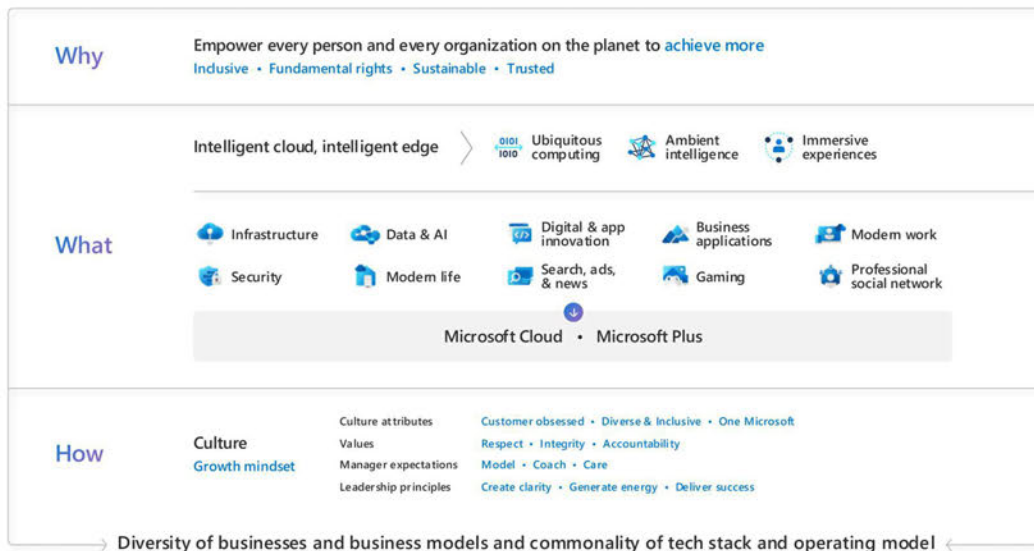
Why

Empower every person and every organization on the planet to achieve more
Inclusive • Fundamental rights • Sustainable • Trusted

What

Intelligent cloud, intelligent edge

0101 1010 Ubiquitous computing

Ambient intelligence

Immersive experiences

Infrastructure

Data & AI

Digital & app innovation

Business applications

Modern work

Security

Modern life

Search, ads, & news

Gaming

Professional social network

Microsoft Cloud • Microsoft Plus

How

Culture
Growth mindset

Culture attributes — Customer obsessed • Diverse & Inclusive • One Microsoft
Values — Respect • Integrity • Accountability
Manager expectations — Model • Coach • Care
Leadership principles — Create clarity • Generate energy • Deliver success

Diversity of businesses and business models and commonality of tech stack and operating model